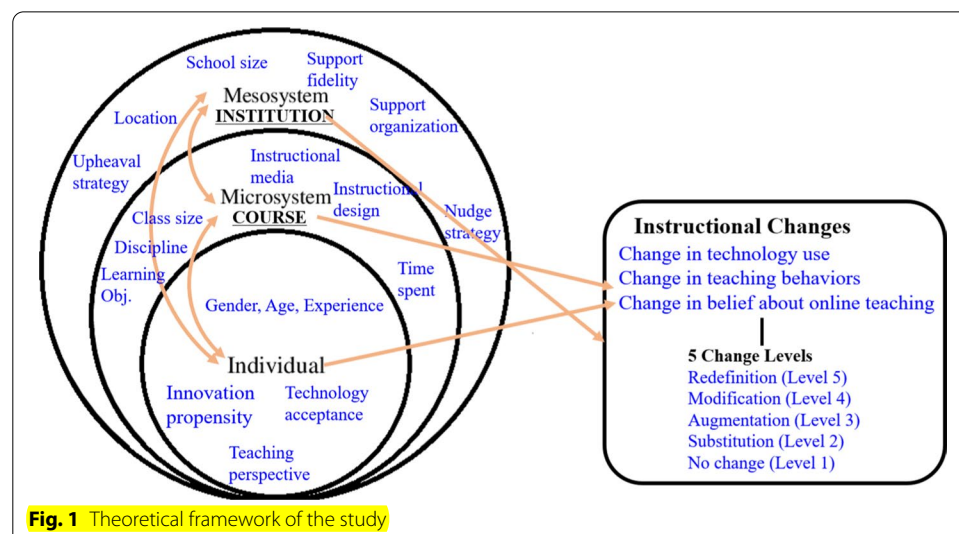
School size

Support fidelity

Mesosystem
INSTITUTION

Location

Support organization

Upheaval strategy

Instructional media

Microsystem
COURSE

Instructional design

Nudge strategy

Class size

Discipline

Learning Obj.

Time spent

Gender, Age, Experience

Individual

Innovation propensity

Technology acceptance

Teaching perspective

Instructional Changes
Change in technology use
Change in teaching behaviors
Change in belief about online teaching

5 Change Levels
Redefinition (Level 5)
Modification (Level 4)
Augmentation (Level 3)
Substitution (Level 2)
No change (Level 1)

Fig. 1 Theoretical framework of the study